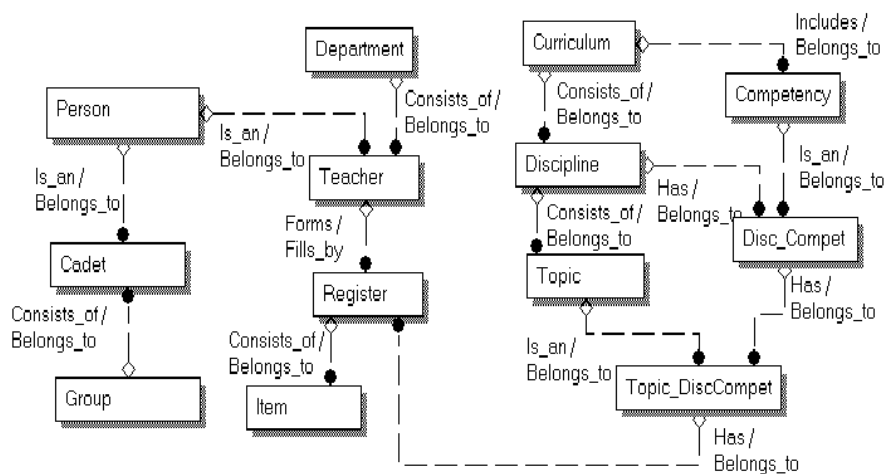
Department

Curriculum

Includes / Belongs_to

Person

Consists_of / Belongs_to

Consists_of / Belongs_to

Competency

Is_an / Belongs_to

Teacher

Discipline

Is_an / Belongs_to

Is_an / Belongs_to

Has / Belongs_to

Forms / Fills_by

Consists_of / Belongs_to

Disc_Compet

Cadet

Register

Topic

Has / Belongs_to

Consists_of / Belongs_to

Consists_of / Belongs_to

Is_an / Belongs_to

Group

Item

Topic_DiscCompet

Has / Belongs_to